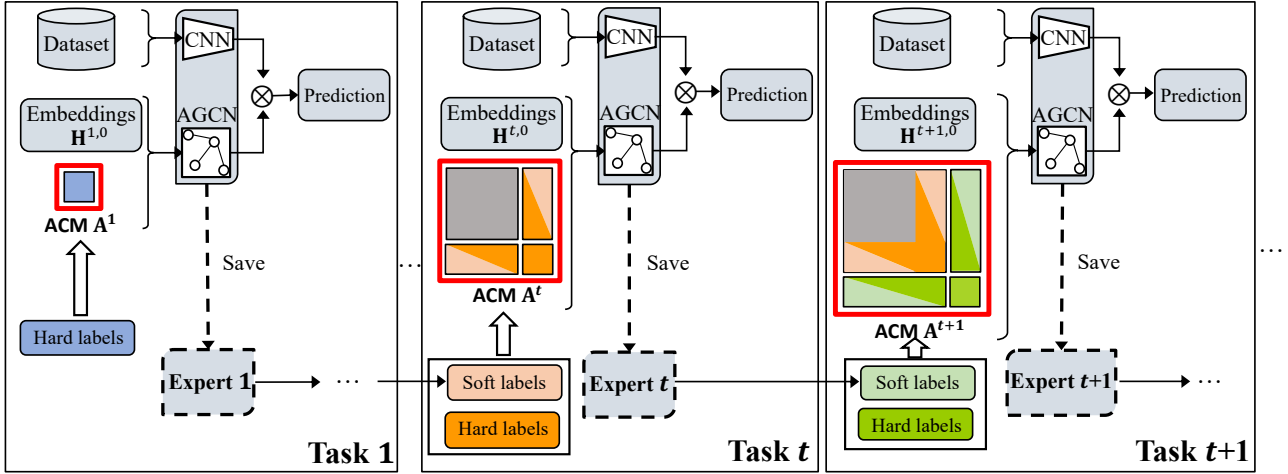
Dataset
CNN
Prediction
Embeddings $\mathbf{H}^{1,0}$
AGCN
ACM $\mathbf{A}^1$
Save
Hard labels
Expert 1
···
Task 1

Dataset
CNN
Prediction
Embeddings $\mathbf{H}^{t,0}$
AGCN
···
ACM $\mathbf{A}^t$
Save
Soft labels
Hard labels
Expert $t$
Task $t$

Dataset
CNN
Prediction
Embeddings $\mathbf{H}^{t+1,0}$
AGCN
ACM $\mathbf{A}^{t+1}$
Save
Soft labels
Hard labels
Expert $t$+1
···
···
Task $t$+1